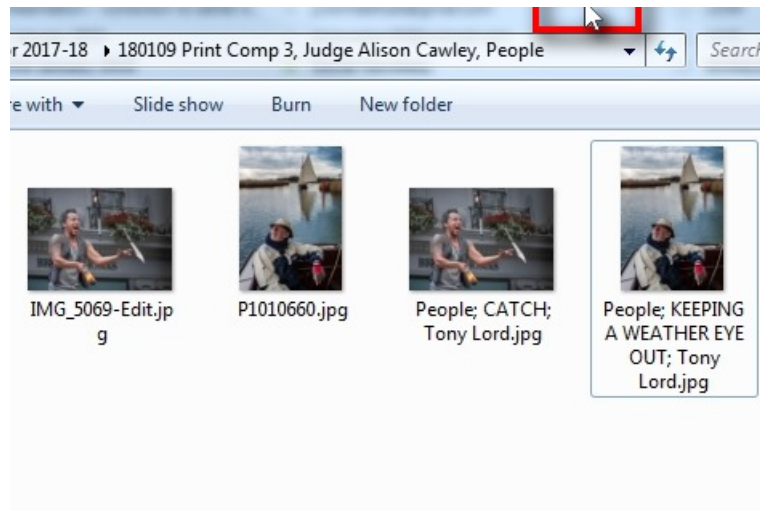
r 2017-18 ▸ 180109 Print Comp 3, Judge Alison Cawley, People

Search

e with ▾ Slide show Burn New folder

IMG_5069-Edit.jpg

P1010660.jpg

People; CATCH; Tony Lord.jpg

People; KEEPING A WEATHER EYE OUT; Tony Lord.jpg